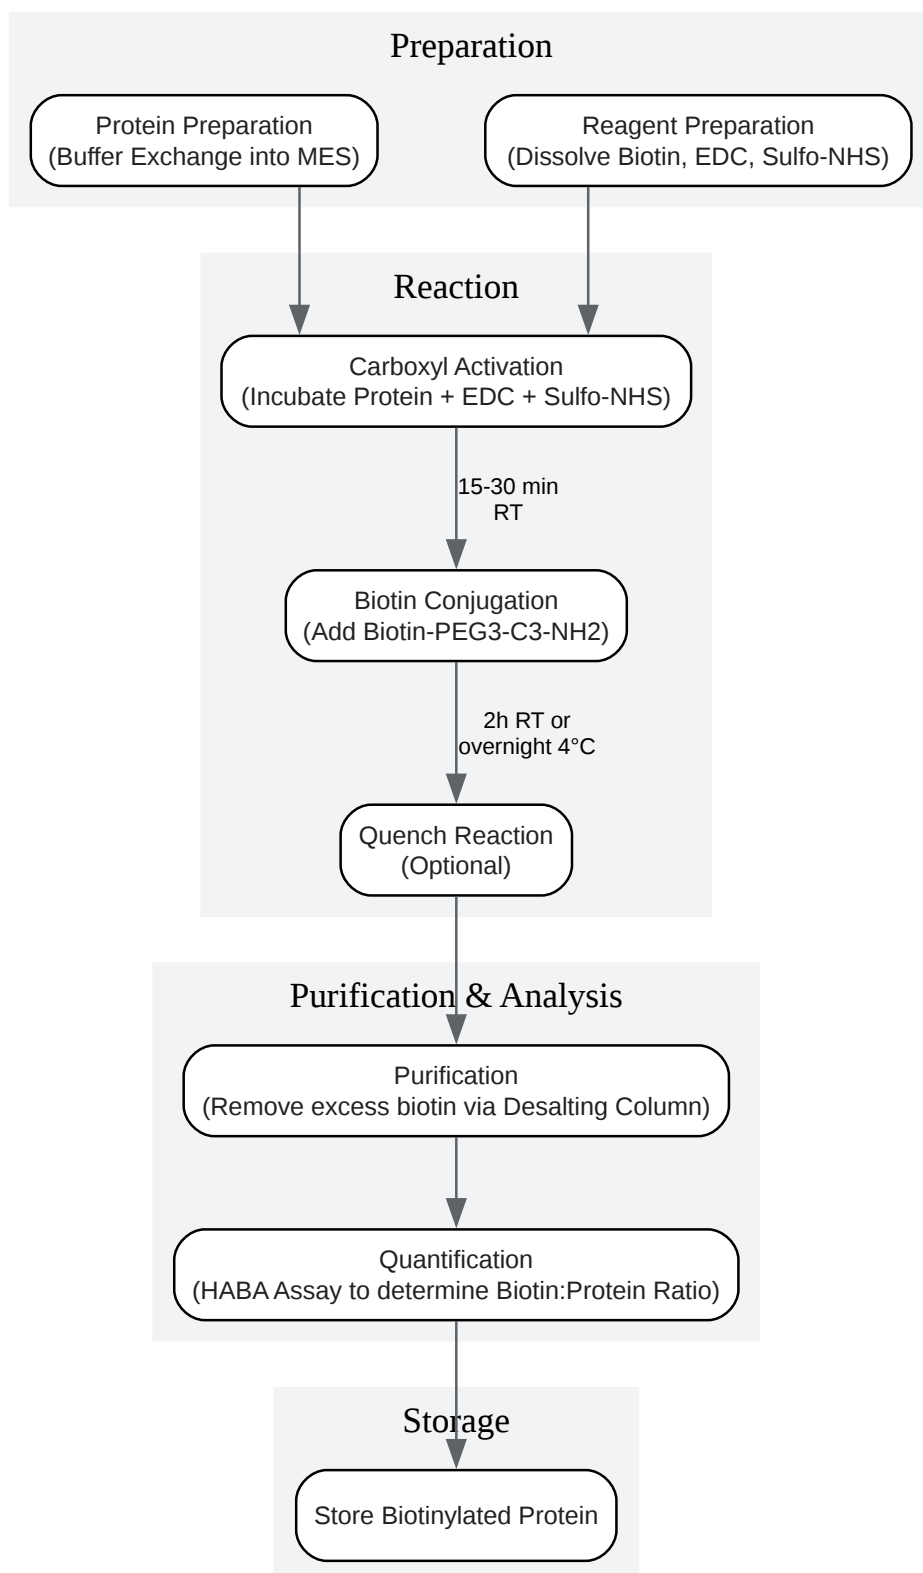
Preparation

Protein Preparation
(Buffer Exchange into MES)

Reagent Preparation
(Dissolve Biotin, EDC, Sulfo-NHS)

Reaction

Carboxyl Activation
(Incubate Protein + EDC + Sulfo-NHS)

15-30 min
RT

Biotin Conjugation
(Add Biotin-PEG3-C3-NH2)

2h RT or
overnight 4°C

Quench Reaction
(Optional)

Purification & Analysis

Purification
(Remove excess biotin via Desalting Column)

Quantification
(HABA Assay to determine Biotin:Protein Ratio)

Storage

Store Biotinylated Protein